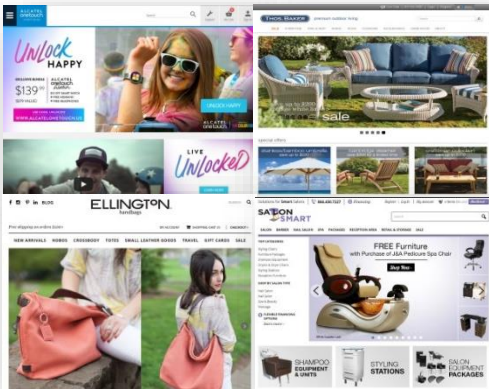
ALCATEL onetouch

UNLOCK HAPPY

$139

UNLOCK HAPPY

LIVE UNLOCKED

THOS. BAKER premium outdoor living

sale

special offers

ELLINGTON handbags

NEW ARRIVALS HOBOS CROSSBODY TOTES SMALL LEATHER GOODS TRAVEL GIFT CARDS SALE

SALON SMART

FREE Furniture with Purchase of J&A Pedicure Spa Chair

Shop Now

SHAMPOO EQUIPMENT & UNITS

STYLING STATIONS

SALON EQUIPMENT PACKAGES